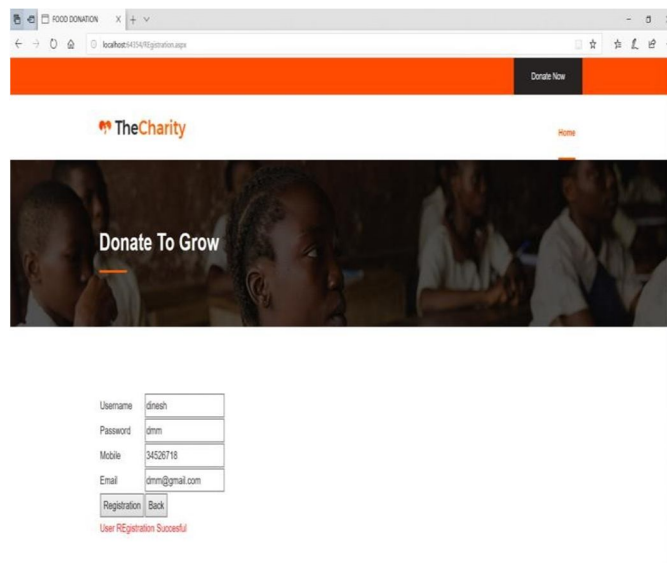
FOOD DONATION

localhost:64354/REgistration.aspx

Donate Now

TheCharity

Home

Donate To Grow

Username dinesh
Password dmm
Mobile 34526718
Email dmm@gmail.com

Registration Back

User REgistration Succesful